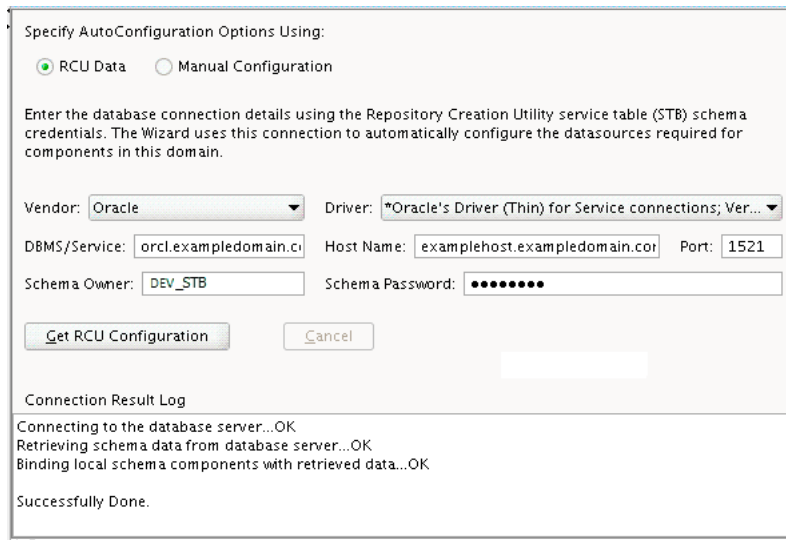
Specify AutoConfiguration Options Using:

RCU Data   Manual Configuration

Enter the database connection details using the Repository Creation Utility service table (STB) schema credentials. The Wizard uses this connection to automatically configure the datasources required for components in this domain.

Vendor: Oracle

Driver: *Oracle's Driver (Thin) for Service connections; Ver...

DBMS/Service: orcl.exampledomain.c

Host Name: examplehost.exampledomain.cor

Port: 1521

Schema Owner: DEV_STB

Schema Password: ••••••••

Get RCU Configuration

Cancel

Connection Result Log

Connecting to the database server...OK
Retrieving schema data from database server...OK
Binding local schema components with retrieved data...OK

Successfully Done.